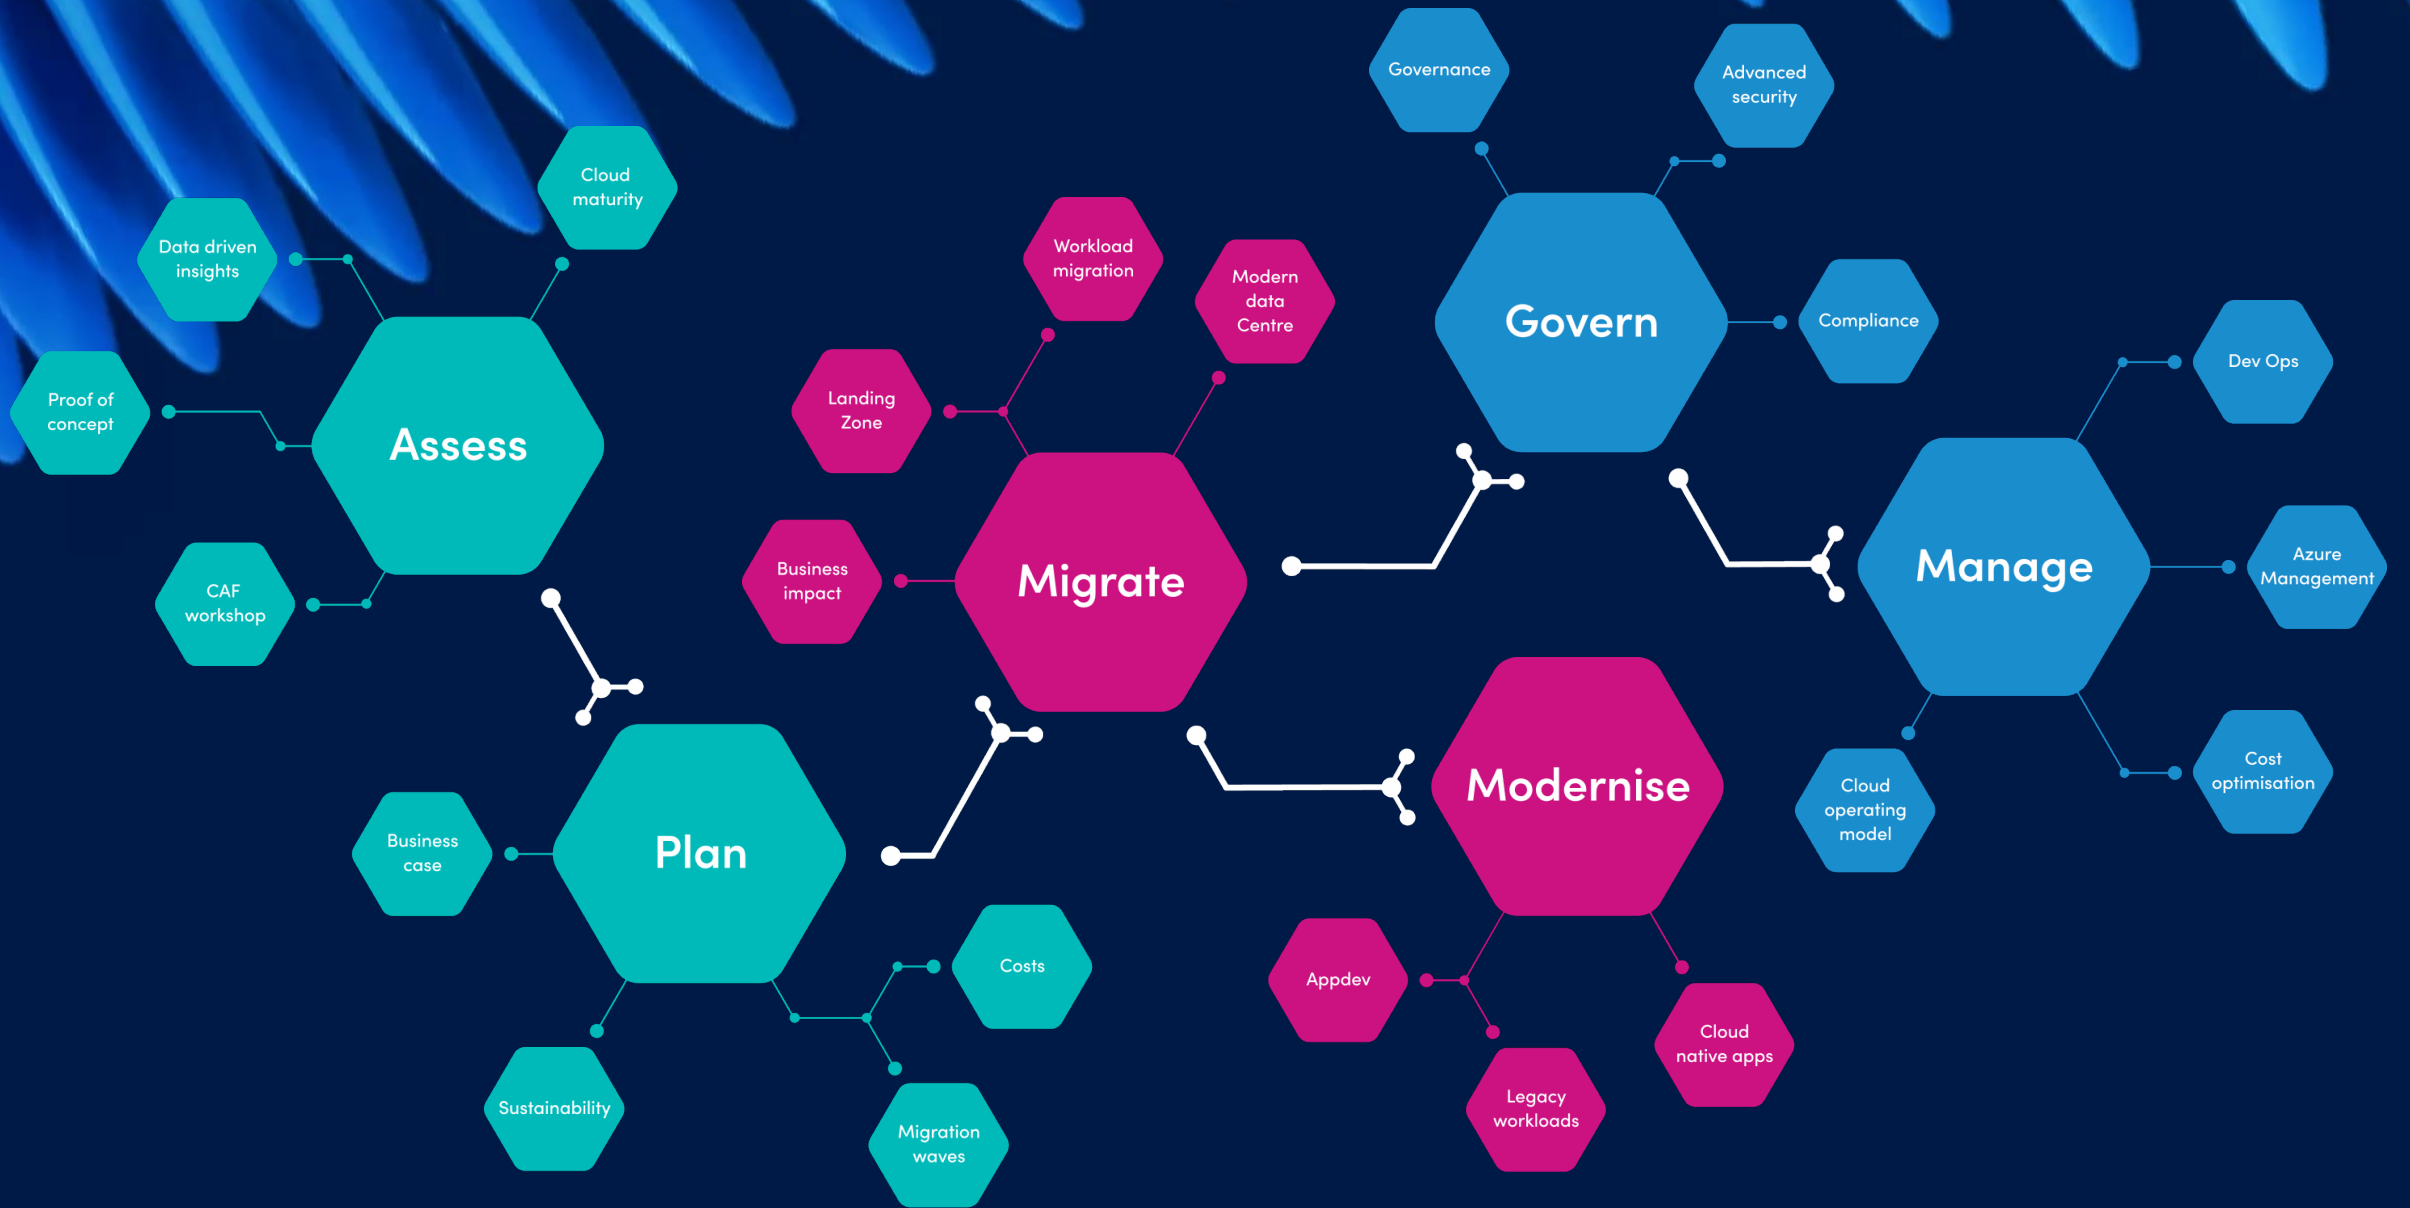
Assess

Cloud maturity

Data driven insights

Proof of concept

CAF workshop

Plan

Business case

Sustainability

Costs

Migration waves

Migrate

Workload migration

Modern data Centre

Landing Zone

Business impact

Govern

Governance

Advanced security

Compliance

Manage

Dev Ops

Azure Management

Cloud operating model

Cost optimisation

Modernise

Appdev

Legacy workloads

Cloud native apps